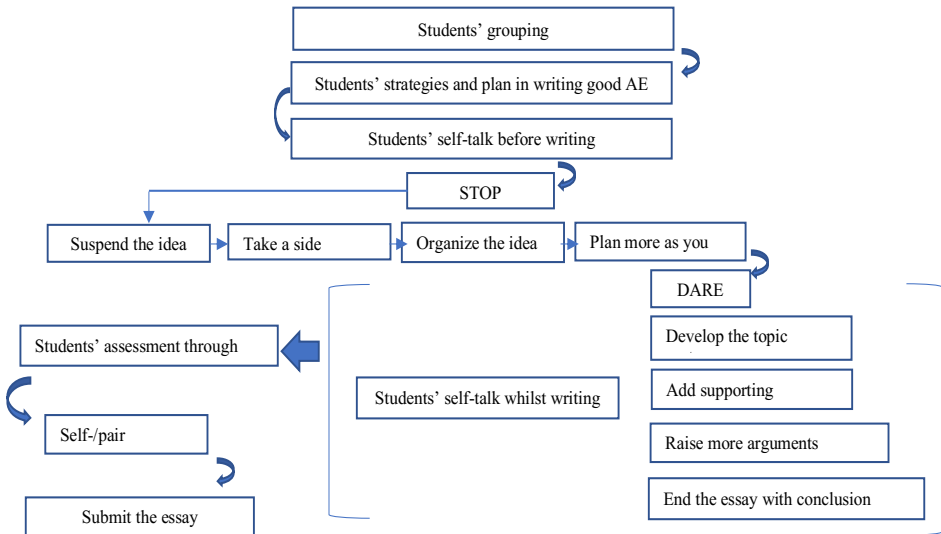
Students' grouping

Students' strategies and plan in writing good AE

Students' self-talk before writing

STOP

Suspend the idea

Take a side

Organize the idea

Plan more as you

DARE

Develop the topic

Add supporting

Raise more arguments

End the essay with conclusion

Students' self-talk whilst writing

Students' assessment through

Self-/pair

Submit the essay